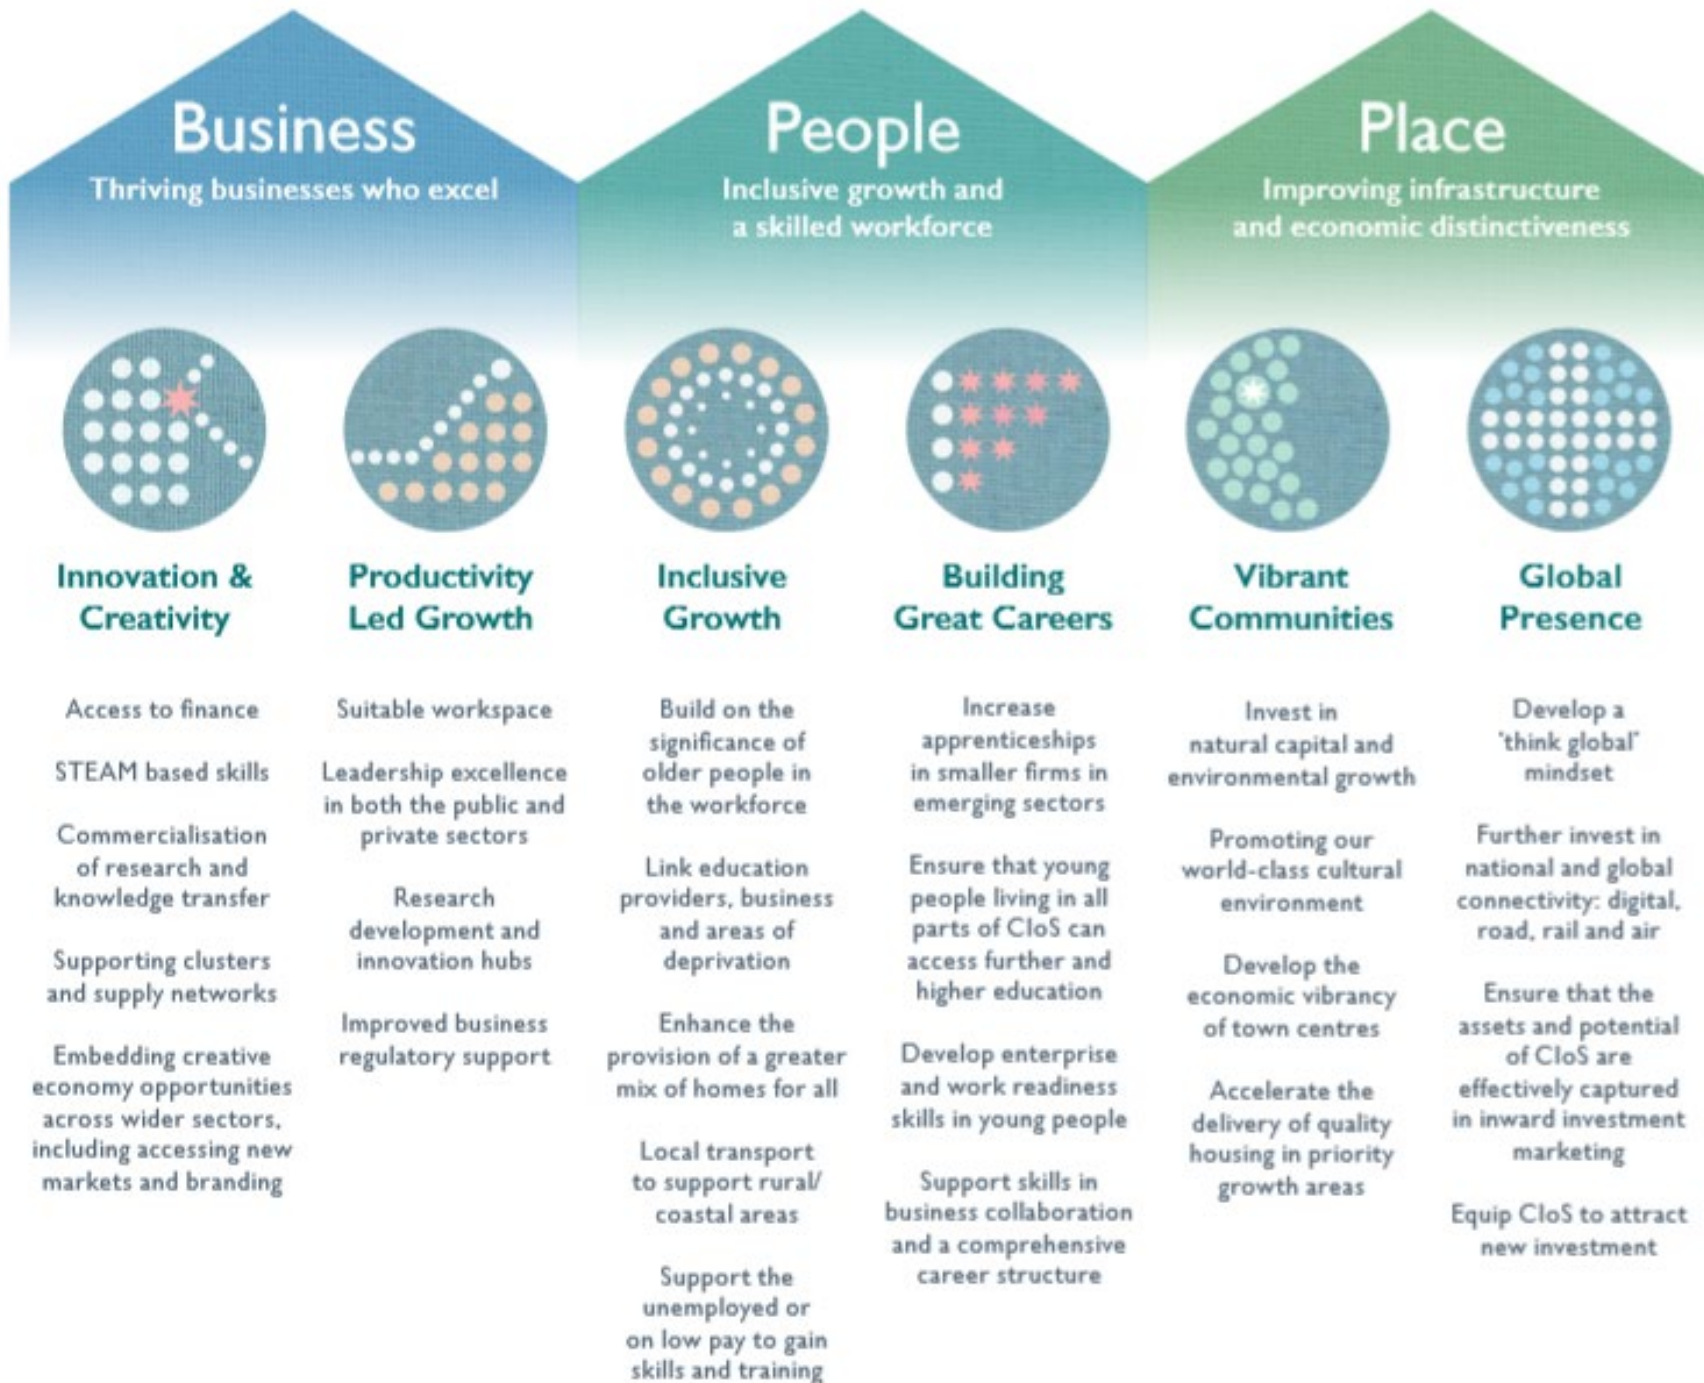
Business
Thriving businesses who excel

People
Inclusive growth and a skilled workforce

Place
Improving infrastructure and economic distinctiveness

Innovation & Creativity

Access to finance

STEAM based skills

Commercialisation of research and knowledge transfer

Supporting clusters and supply networks

Embedding creative economy opportunities across wider sectors, including accessing new markets and branding

Productivity Led Growth

Suitable workspace

Leadership excellence in both the public and private sectors

Research development and innovation hubs

Improved business regulatory support

Inclusive Growth

Build on the significance of older people in the workforce

Link education providers, business and areas of deprivation

Enhance the provision of a greater mix of homes for all

Local transport to support rural/ coastal areas

Support the unemployed or on low pay to gain skills and training

Building Great Careers

Increase apprenticeships in smaller firms in emerging sectors

Ensure that young people living in all parts of CIoS can access further and higher education

Develop enterprise and work readiness skills in young people

Support skills in business collaboration and a comprehensive career structure

Vibrant Communities

Invest in natural capital and environmental growth

Promoting our world-class cultural environment

Develop the economic vibrancy of town centres

Accelerate the delivery of quality housing in priority growth areas

Global Presence

Develop a 'think global' mindset

Further invest in national and global connectivity: digital, road, rail and air

Ensure that the assets and potential of CIoS are effectively captured in inward investment marketing

Equip CIoS to attract new investment